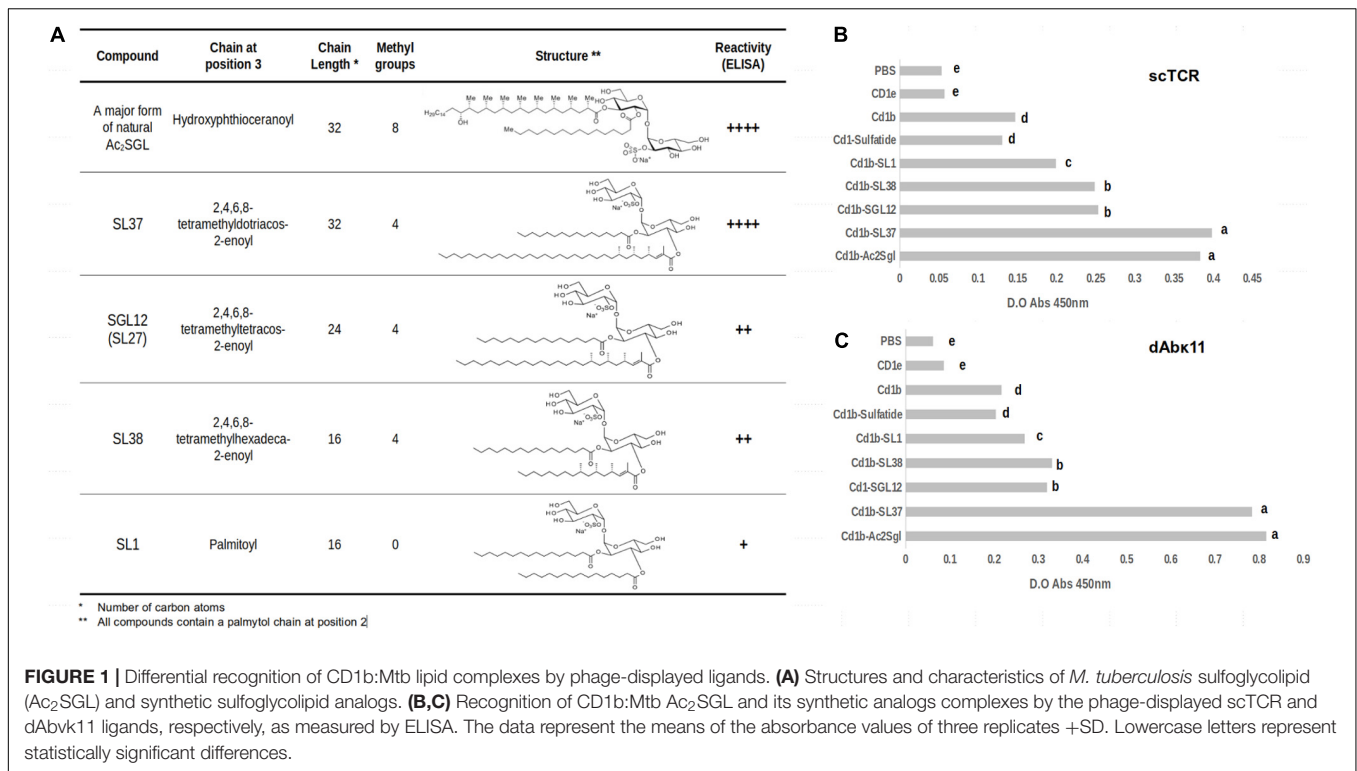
A

| Compound | Chain at position 3 | Chain Length * | Methyl groups | Structure ** | Reactivity (ELISA) |
|---|---|---|---|---|---|
| A major form of natural Ac$_2$SGL | Hydroxyphthioceranoyl | 32 | 8 | $H_{31}C_{15}$ OH Me Me Me Me Me Me Me Me HO Me O Na$^+$ OH | ++++ |
| SL37 | 2,4,6,8-tetramethyldotriacos-2-enoyl | 32 | 4 | HO HO O$_3$SO Na$^+$ OH | ++++ |
| SGL12 (SL27) | 2,4,6,8-tetramethyltetracos-2-enoyl | 24 | 4 | HO HO O$_3$SO Na$^+$ OH | ++ |
| SL38 | 2,4,6,8-tetramethylhexadeca-2-enoyl | 16 | 4 | HO HO O$_3$SO Na$^+$ OH | ++ |
| SL1 | Palmitoyl | 16 | 0 | HO HO O$_3$SO Na$^+$ OH | + |

* Number of carbon atoms
** All compounds contain a palmytol chain at position 2

B

scTCR

PBS e
CD1e e
Cd1b d
Cd1-Sulfatide d
Cd1b-SL1 c
Cd1b-SL38 b
Cd1b-SGL12 b
Cd1b-SL37 a
Cd1b-Ac2Sgl a

0 0.05 0.1 0.15 0.2 0.25 0.3 0.35 0.4 0.45
D.O Abs 450nm

C

dAbκ11

PBS e
CD1e e
Cd1b d
Cd1b-Sulfatide d
Cd1b-SL1 c
Cd1b-SL38 b
Cd1-SGL12 b
Cd1b-SL37 a
Cd1b-Ac2Sgl a

0 0.1 0.2 0.3 0.4 0.5 0.6 0.7 0.8 0.9
D.O Abs 450nm

**FIGURE 1 |** Differential recognition of CD1b:Mtb lipid complexes by phage-displayed ligands. **(A)** Structures and characteristics of *M. tuberculosis* sulfoglycolipid (Ac$_2$SGL) and synthetic sulfoglycolipid analogs. **(B,C)** Recognition of CD1b:Mtb Ac$_2$SGL and its synthetic analogs complexes by the phage-displayed scTCR and dAbvk11 ligands, respectively, as measured by ELISA. The data represent the means of the absorbance values of three replicates +SD. Lowercase letters represent statistically significant differences.